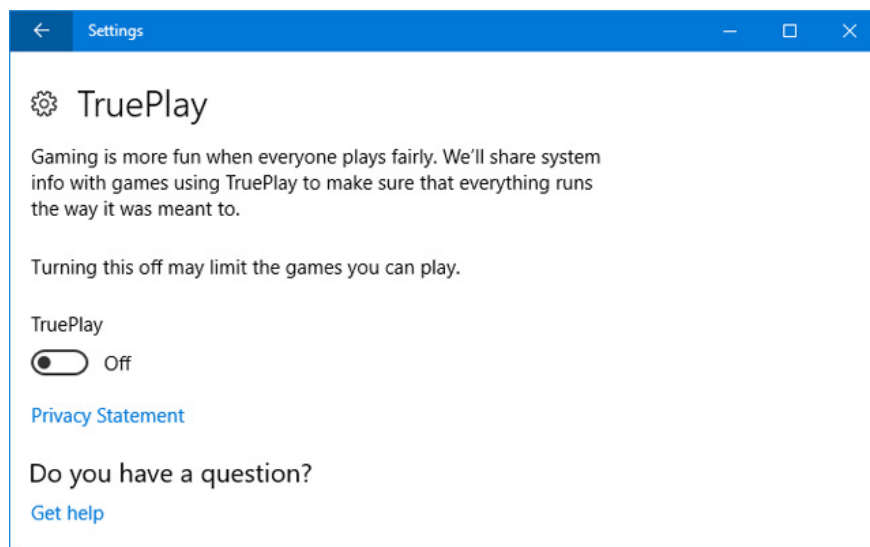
Settings

TruePlay

Gaming is more fun when everyone plays fairly. We'll share system info with games using TruePlay to make sure that everything runs the way it was meant to.

Turning this off may limit the games you can play.

TruePlay

Off

Privacy Statement

Do you have a question?

Get help